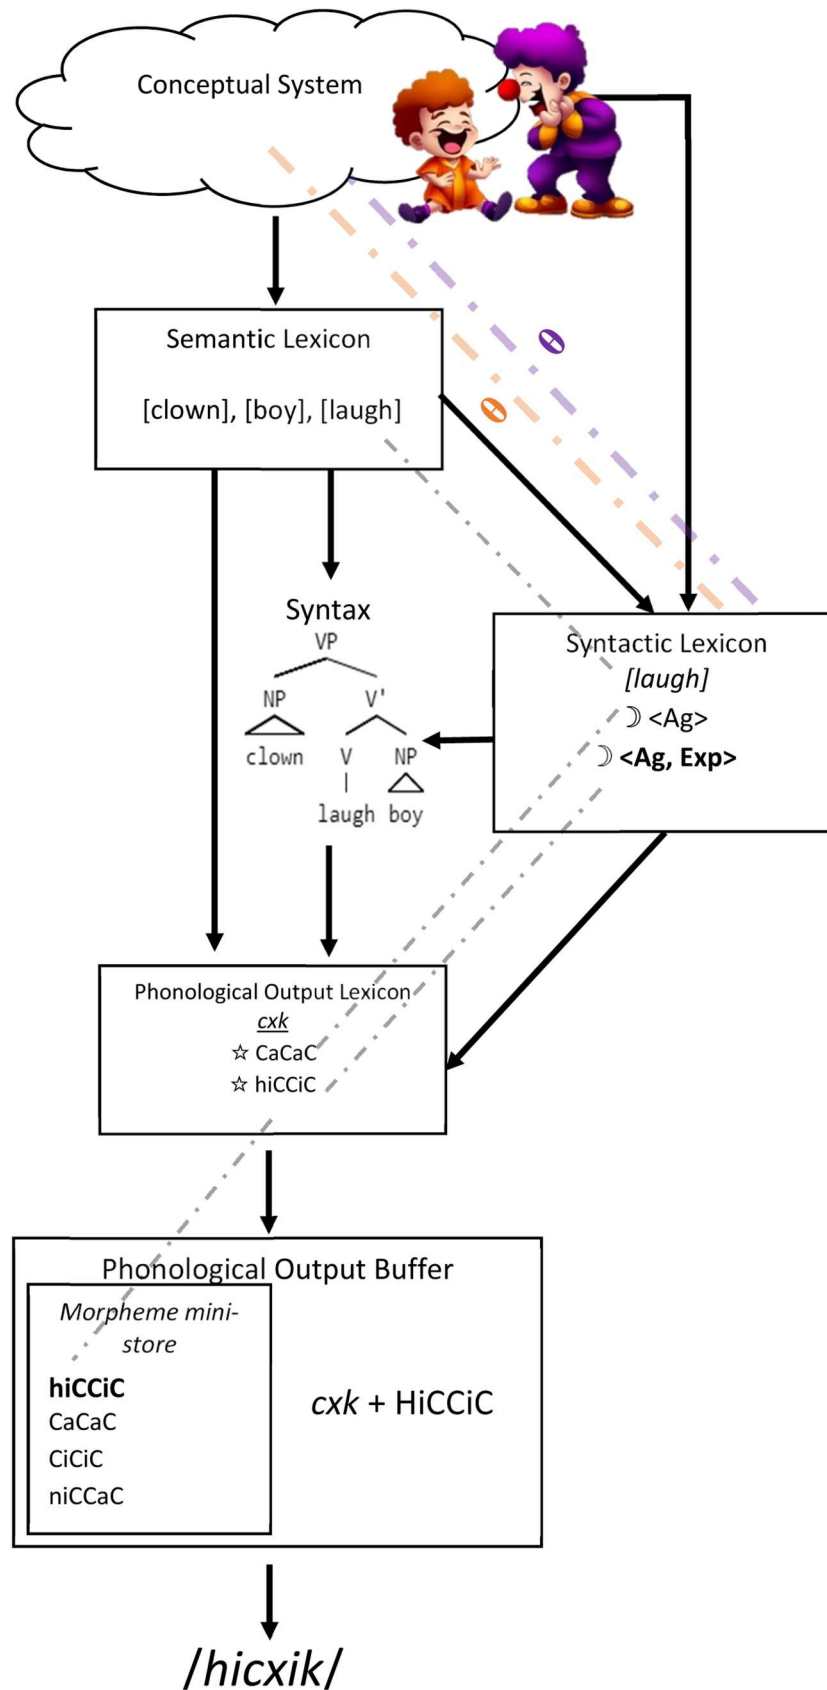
Conceptual System

Semantic Lexicon

[clown], [boy], [laugh]

Syntax

VP

NP

V'

clown

V

NP

laugh

boy

Syntactic Lexicon

*[laugh]*

☽ <Ag>

☽ **<Ag, Exp>**

Phonological Output Lexicon

*cxk*

☆ CaCaC

☆ hiCCiC

Phonological Output Buffer

*Morpheme mini-store*

**hiCCiC**

CaCaC

CiCiC

niCCaC

*cxk* + HiCCiC

*/hicxik/*